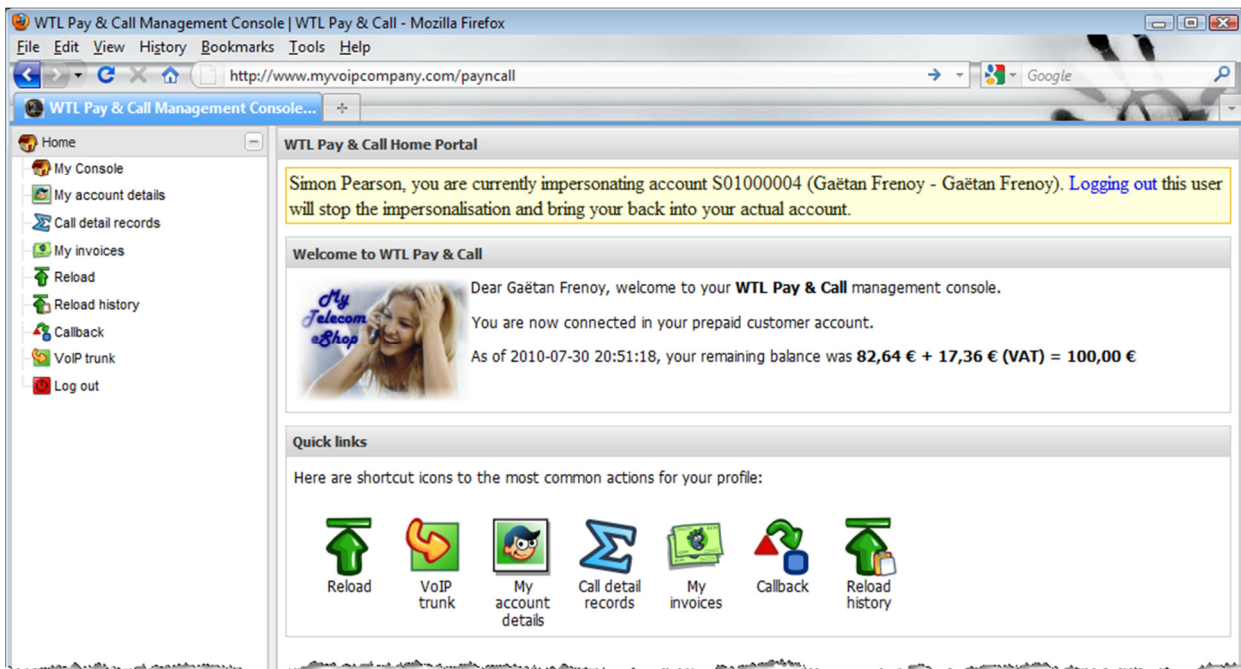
WTL Pay & Call Management Console | WTL Pay & Call - Mozilla Firefox

File Edit View History Bookmarks Tools Help

http://www.myvoipcompany.com/payncall

Google

WTL Pay & Call Management Console...

Home
My Console
My account details
Call detail records
My invoices
Reload
Reload history
Callback
VoIP trunk
Log out

WTL Pay & Call Home Portal

Simon Pearson, you are currently impersonating account S01000004 (Gaëtan Frenoy - Gaëtan Frenoy). Logging out this user will stop the impersonalisation and bring your back into your actual account.

Welcome to WTL Pay & Call

My Telecom eShop

Dear Gaëtan Frenoy, welcome to your **WTL Pay & Call** management console.

You are now connected in your prepaid customer account.

As of 2010-07-30 20:51:18, your remaining balance was **82,64 € + 17,36 € (VAT) = 100,00 €**

Quick links

Here are shortcut icons to the most common actions for your profile:

Reload
VoIP trunk
My account details
Call detail records
My invoices
Callback
Reload history